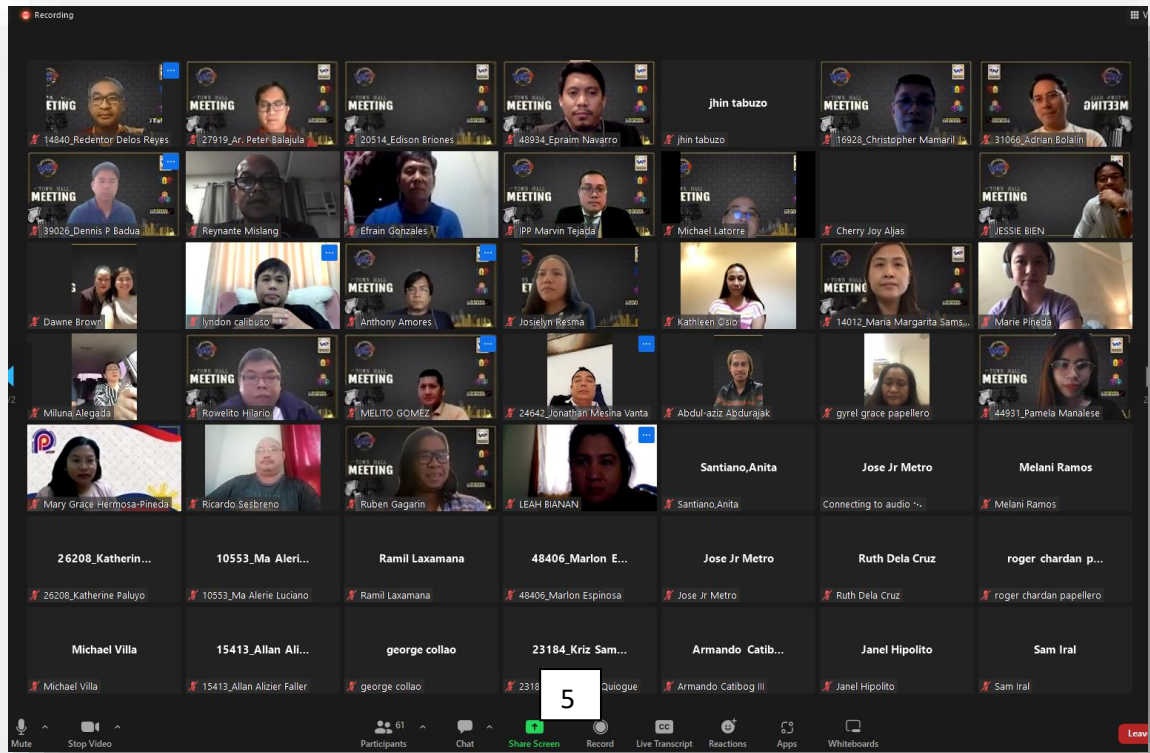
Recording

ETING
14840_Redentor Delos Reyes

MEETING
27919_Ar. Peter Balajula

MEETING
20514_Edison Briones

MEETING
48934_Epraim Navarro

jhin tabuzo
jhin tabuzo

MEETING
16928_Christopher Mamaril

MEETING
31066_Adrian Bolalin

MEETING
39026_Dennis P Badua

Reynante Mislang

Efrain Gonzales

MEETING
IPP Marvin Tejada

ETING
Michael Latorre

Cherry Joy Aljas

MEETING
JESSIE BIEN

Dawne Brown

lyndon calibuso

MEETING
Anthony Amores

Josielyn Resma

Kathleen Oslo

MEETING
14012_Maria Margarita Sams...

Marie Pineda

Miluna Alegada

MEETING
Rowelito Hilario

MEETING
MELITO GOMEZ

24642_Jonathan Mesina Vanta

Abdul-aziz Abdurajak

gyrel grace papellero

MEETING
44931_Pamela Manalese

Mary Grace Hermosa-Pineda

Ricardo Sesbreno

MEETING
Ruben Gagarin

LEAH BIANAN

Santiano,Anita
Santiano,Anita

Jose Jr Metro
Connecting to audio

Melani Ramos
Melani Ramos

26208_Katherin...
26208_Katherine Paluyo

10553_Ma Aleri...
10553_Ma Alerie Luciano

Ramil Laxamana
Ramil Laxamana

48406_Marlon E...
48406_Marlon Espinosa

Jose Jr Metro
Jose Jr Metro

Ruth Dela Cruz
Ruth Dela Cruz

roger chardan p...
roger chardan papellero

Michael Villa
Michael Villa

15413_Allan Ali...
15413_Allan Alizier Faller

george collao
george collao

23184_Kriz Sam...
2318 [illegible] Quiogue

5

Armando Catib...
Armando Catibog III

Janel Hipolito
Janel Hipolito

Sam Iral
Sam Iral

Mute
Stop Video
61
Participants
Chat
Share Screen
Record
CC
Live Transcript
Reactions
Apps
Whiteboards
Leav